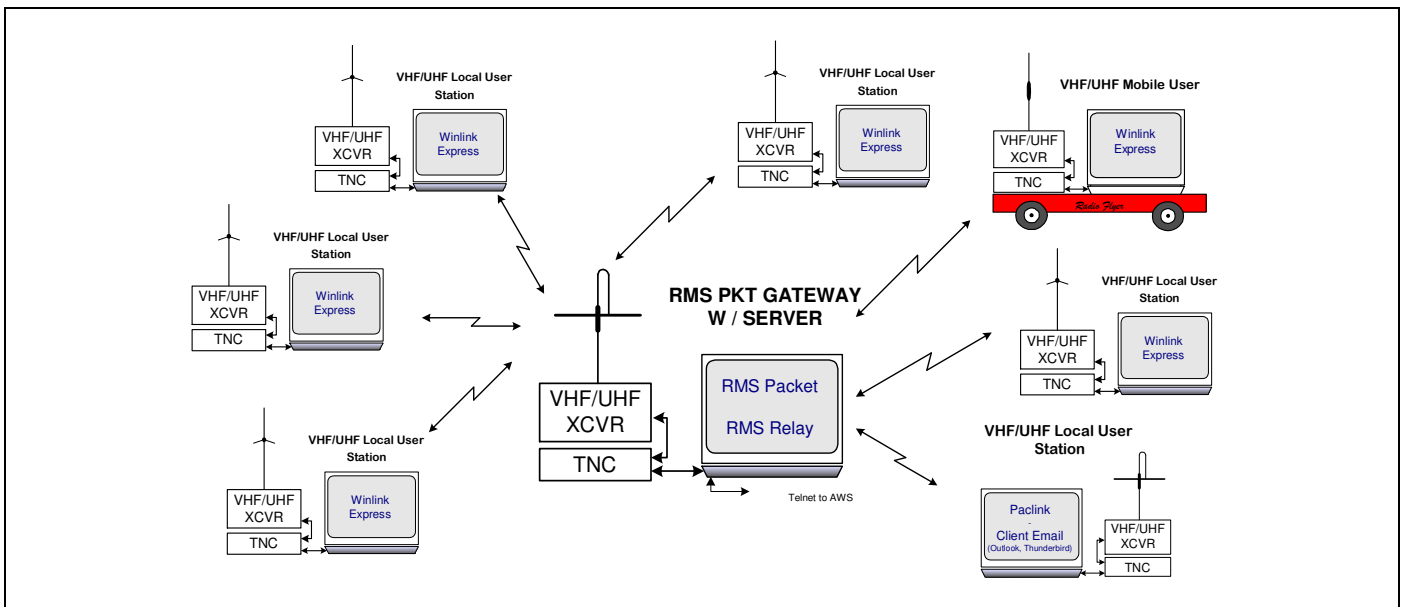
VHF/UHF Local User Station

VHF/UHF XCVR

TNC

Winlink Express

VHF/UHF Local User Station

VHF/UHF XCVR

TNC

Winlink Express

VHF/UHF Mobile User

VHF/UHF XCVR

TNC

Winlink Express

Radio Flyer

VHF/UHF Local User Station

VHF/UHF XCVR

TNC

Winlink Express

RMS PKT GATEWAY W / SERVER

VHF/UHF Local User Station

VHF/UHF XCVR

TNC

Winlink Express

VHF/UHF XCVR

TNC

RMS Packet

RMS Relay

Telnet to AWS

VHF/UHF Local User Station

VHF/UHF XCVR

TNC

Winlink Express

VHF/UHF Local User Station

Paclink - Client Email (Outlook, Thunderbird)

VHF/UHF XCVR

TNC